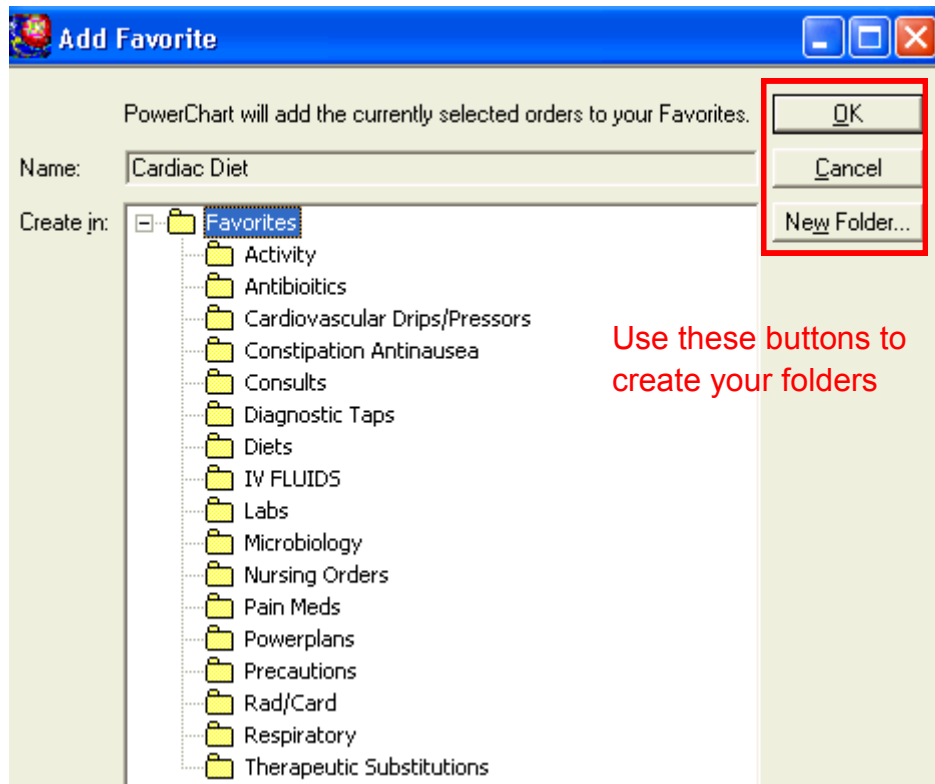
Add Favorite

PowerChart will add the currently selected orders to your Favorites.

OK

Cancel

New Folder...

Name: Cardiac Diet

Create in:

Favorites
Activity
Antibioitics
Cardiovascular Drips/Pressors
Constipation Antinausea
Consults
Diagnostic Taps
Diets
IV FLUIDS
Labs
Microbiology
Nursing Orders
Pain Meds
Powerplans
Precautions
Rad/Card
Respiratory
Therapeutic Substitutions

Use these buttons to create your folders